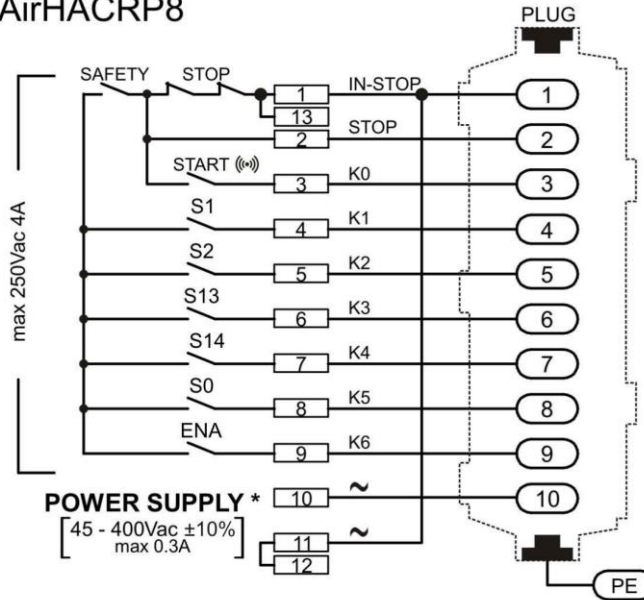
AirHACRP8

PLUG

SAFETY STOP

max 250Vac 4A

1 IN-STOP 1
13
2 STOP 2
START ((•)) 3 K0 3
S1 4 K1 4
S2 5 K2 5
S13 6 K3 6
S14 7 K4 7
S0 8 K5 8
ENA 9 K6 9

POWER SUPPLY * 10 ~ 10
[45 - 400Vac ±10% max 0.3A]
11 ~
12

PE